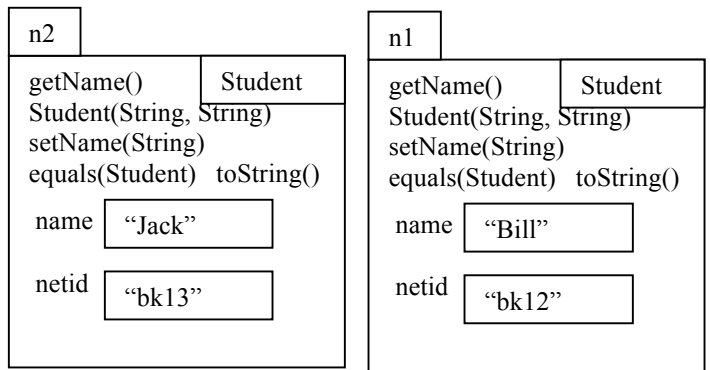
n2

Student

getName()
Student(String, String)
setName(String)
equals(Student) toString()

name “Jack”

netid “bk13”

n1

Student

getName()
Student(String, String)
setName(String)
equals(Student) toString()

name “Bill”

netid “bk12”